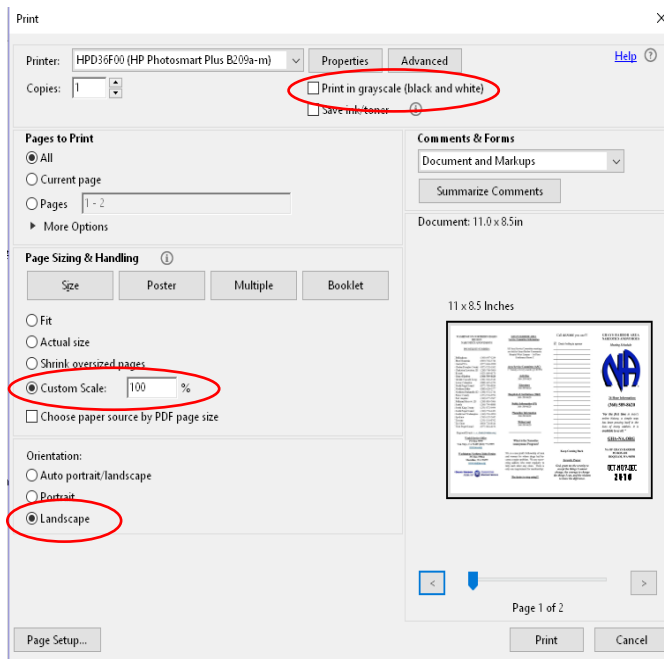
Print

Printer: HPD36F00 (HP Photosmart Plus B209a-m)
Properties
Advanced
Help
Copies: 1
Print in grayscale (black and white)
Save ink/toner

Pages to Print
All
Current page
Pages 1 - 2
More Options

Comments & Forms
Document and Markups
Summarize Comments

Document: 11.0 x 8.5in

Page Sizing & Handling
Size
Poster
Multiple
Booklet
Fit
Actual size
Shrink oversized pages
Custom Scale: 100 %
Choose paper source by PDF page size

11 x 8.5 Inches

Orientation:
Auto portrait/landscape
Portrait
Landscape

OCT 2010

Page 1 of 2

Page Setup...
Print
Cancel